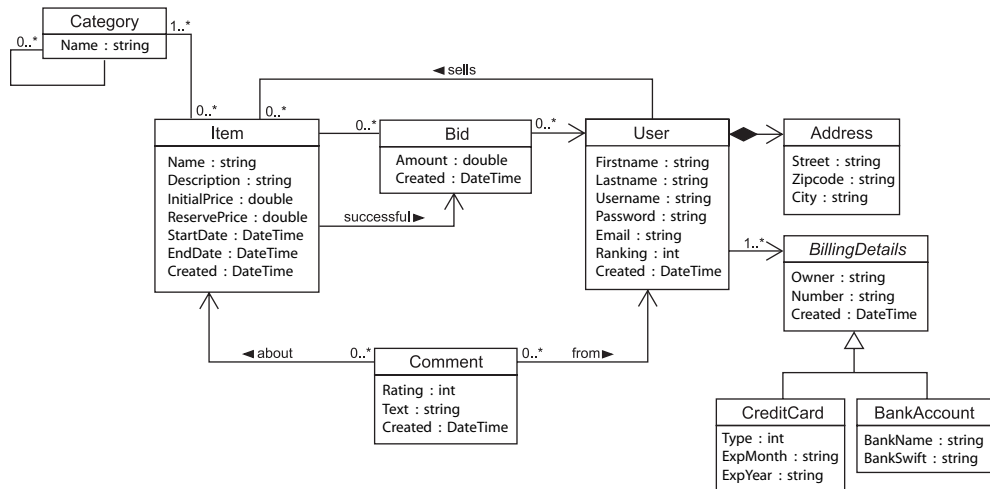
Category
Name : string
0..*
1..*

◄ sells

0..*
0..*
Item
Name : string
Description : string
InitialPrice : double
ReservePrice : double
StartDate : DateTime
EndDate : DateTime
Created : DateTime

0..*
Bid
Amount : double
Created : DateTime

successful ►

0..*
User
Firstname : string
Lastname : string
Username : string
Password : string
Email : string
Ranking : int
Created : DateTime

Address
Street : string
Zipcode : string
City : string

1..*
BillingDetails
Owner : string
Number : string
Created : DateTime

◄ about
0..*
Comment
Rating : int
Text : string
Created : DateTime
0..*
from ►

CreditCard
Type : int
ExpMonth : string
ExpYear : string

BankAccount
BankName : string
BankSwift : string